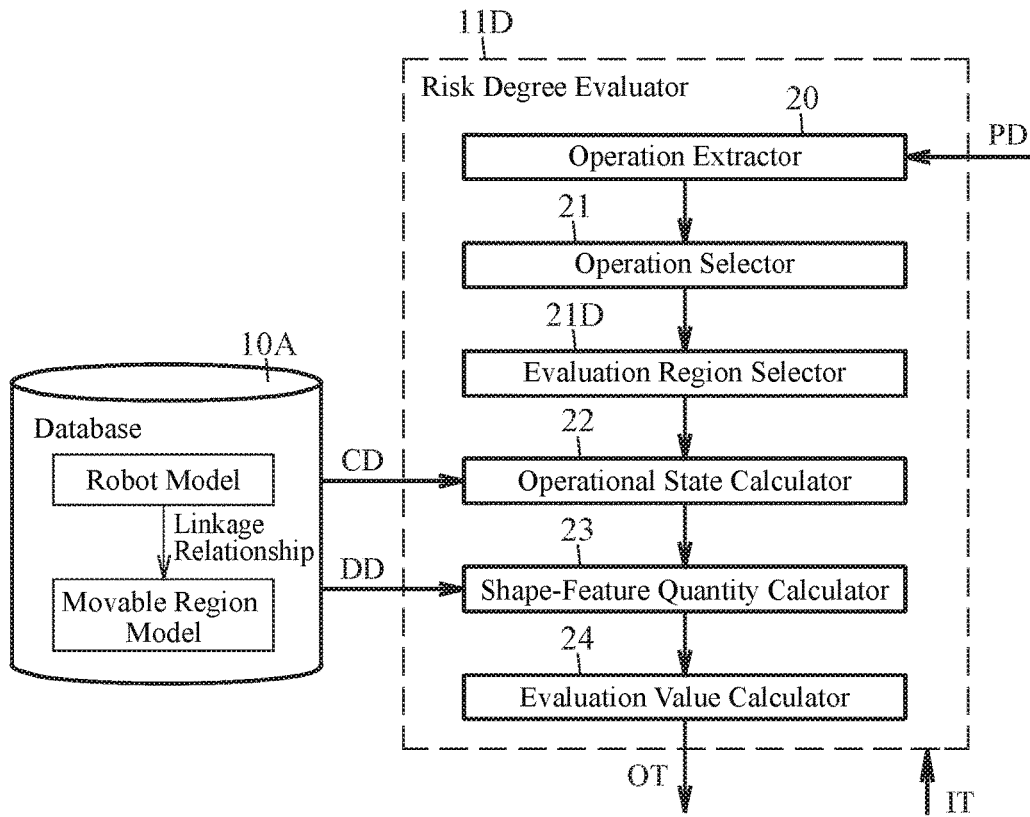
11D

Risk Degree Evaluator

20

Operation Extractor

PD

21

Operation Selector

21D

Evaluation Region Selector

10A

Database

Robot Model

Linkage Relationship

Movable Region Model

CD

22

Operational State Calculator

DD

23

Shape-Feature Quantity Calculator

24

Evaluation Value Calculator

OT

IT